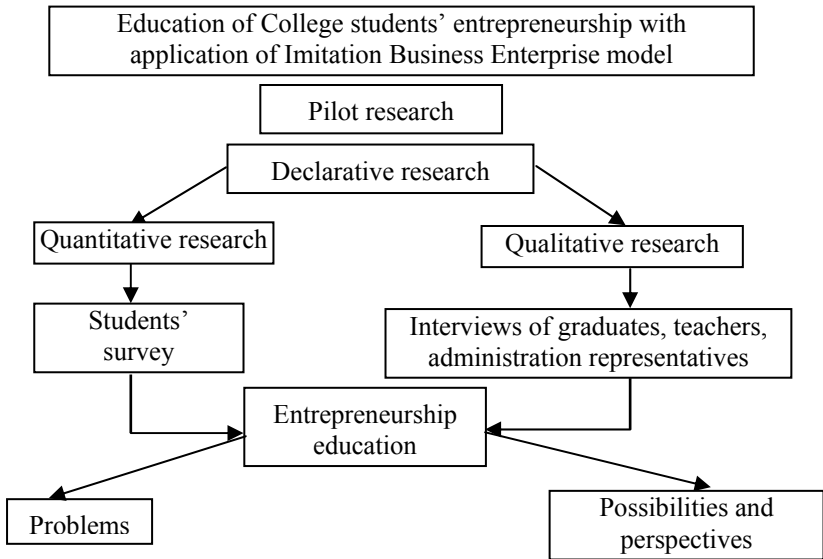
Education of College students' entrepreneurship with application of Imitation Business Enterprise model

Pilot research

Declarative research

Quantitative research

Qualitative research

Students' survey

Interviews of graduates, teachers, administration representatives

Entrepreneurship education

Problems

Possibilities and perspectives